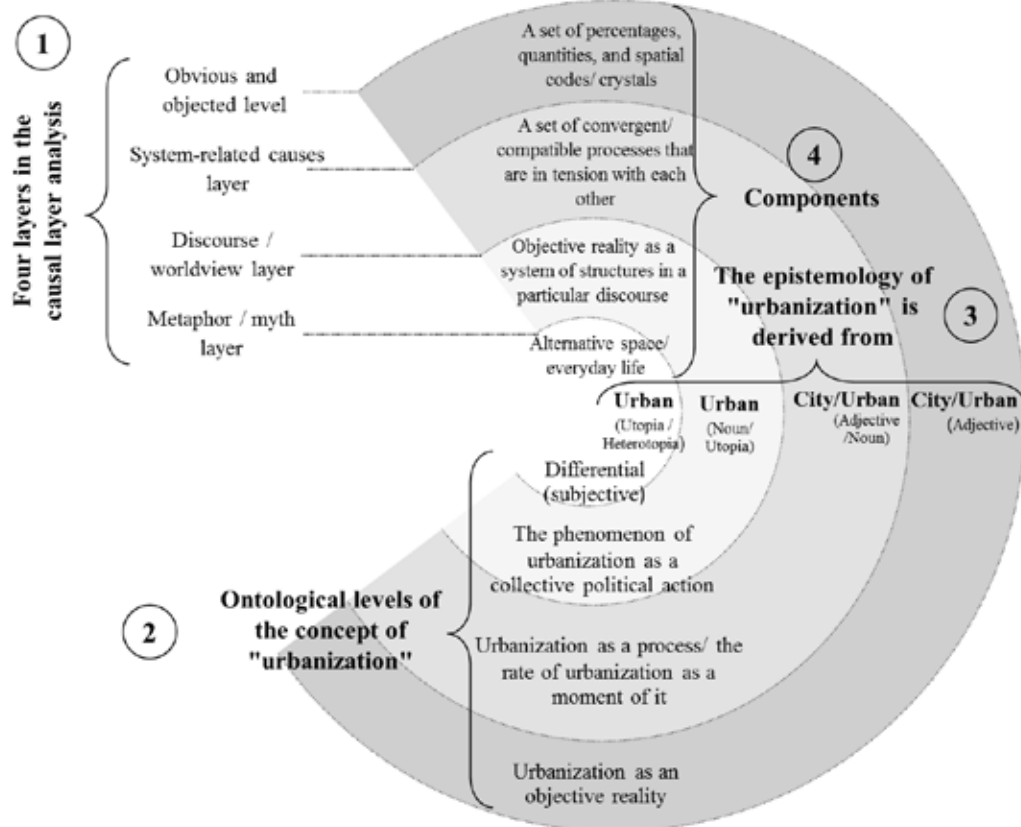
1

Four layers in the causal layer analysis

Obvious and objected level

System-related causes layer

Discourse / worldview layer

Metaphor / myth layer

A set of percentages, quantities, and spatial codes/ crystals

A set of convergent/ compatible processes that are in tension with each other

Objective reality as a system of structures in a particular discourse

Alternative space/ everyday life

4

Components

The epistemology of "urbanization" is derived from

3

Urban (Utopia / Heterotopia)

Urban (Noun/ Utopia)

City/Urban (Adjective /Noun)

City/Urban (Adjective)

Differential (subjective)

The phenomenon of urbanization as a collective political action

Urbanization as a process/ the rate of urbanization as a moment of it

Urbanization as an objective reality

2

Ontological levels of the concept of "urbanization"